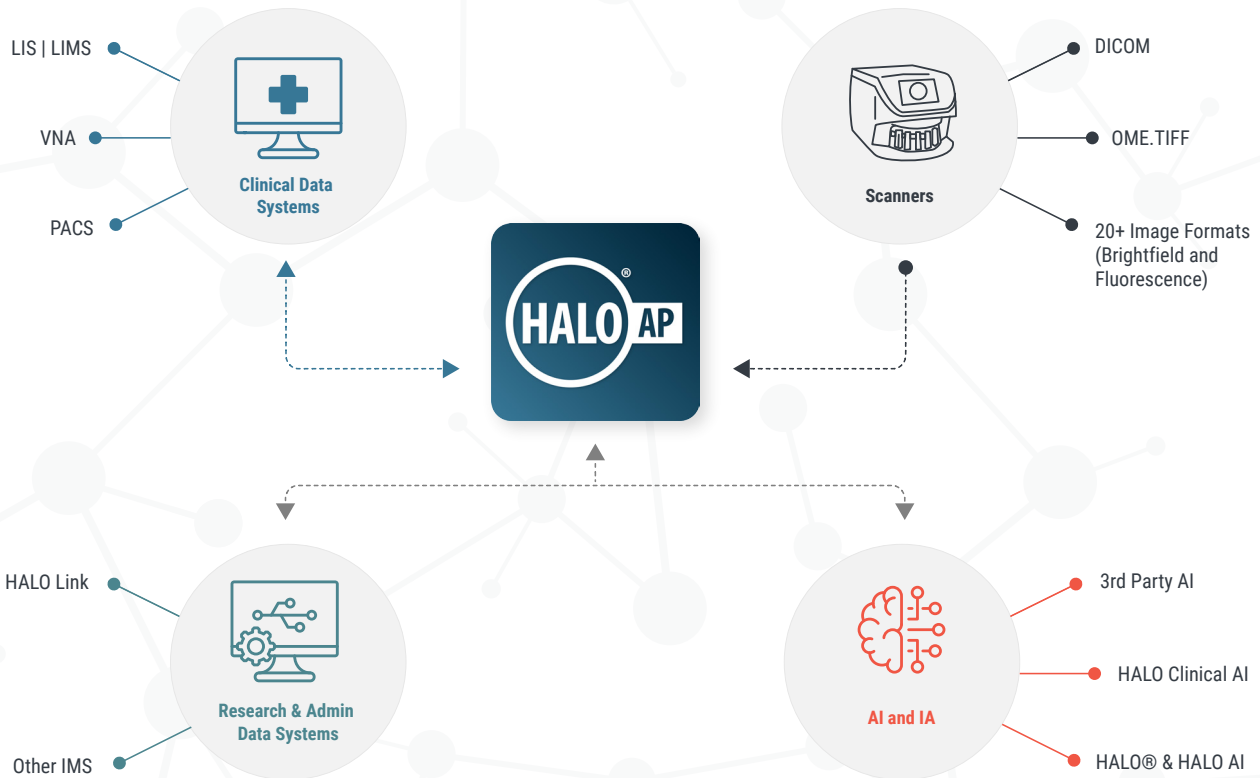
LIS | LIMS

VNA

PACS

Clinical Data Systems

DICOM

OME.TIFF

20+ Image Formats (Brightfield and Fluorescence)

Scanners

HALO® AP

HALO Link

Other IMS

Research & Admin Data Systems

3rd Party AI

HALO Clinical AI

HALO® & HALO AI

AI and IA